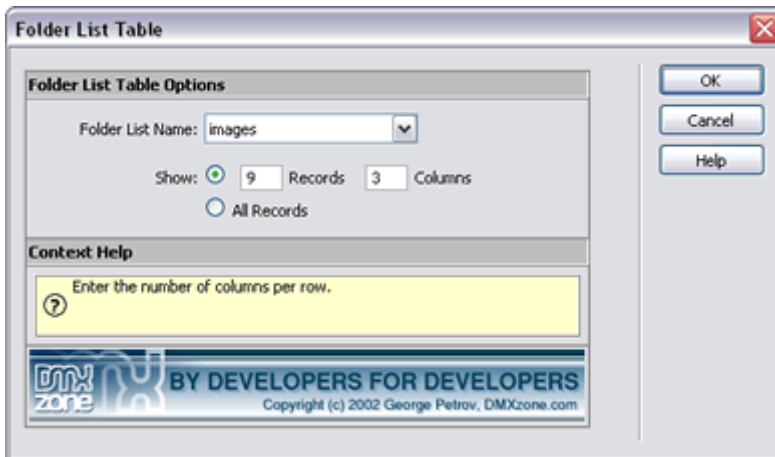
Folder List Table

Folder List Table Options

Folder List Name: images

Show: 9 Records 3 Columns

All Records

Context Help

Enter the number of columns per row.

DMX zone

BY DEVELOPERS FOR DEVELOPERS

Copyright (c) 2002 George Petrov, DMXzone.com

OK

Cancel

Help